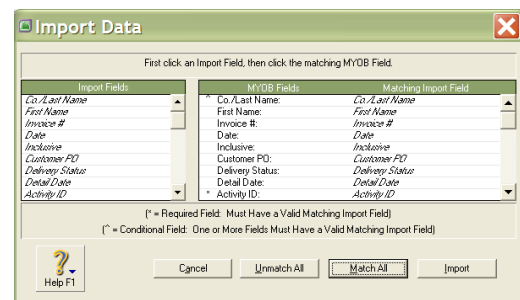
Import Data

First click an Import Field, then click the matching MYOB Field.

| Import Fields |
|---|
| Co./Last Name |
| First Name |
| Invoice # |
| Date |
| Inclusive |
| Customer PO |
| Delivery Status |
| Detail Date |
| Activity ID |

| | MYOB Fields | Matching Import Field |
|---|---|---|
| ^ | Co./Last Name: | Co./Last Name |
| | First Name: | First Name |
| | Invoice #: | Invoice # |
| | Date: | Date |
| | Inclusive: | Inclusive |
| | Customer PO: | Customer PO |
| | Delivery Status: | Delivery Status |
| | Detail Date: | Detail Date |
| * | Activity ID: | Activity ID |

(* = Required Field: Must Have a Valid Matching Import Field)
(^ = Conditional Field: One or More Fields Must Have a Valid Matching Import Field)

Help F1

Cancel
Unmatch All
Match All
Import